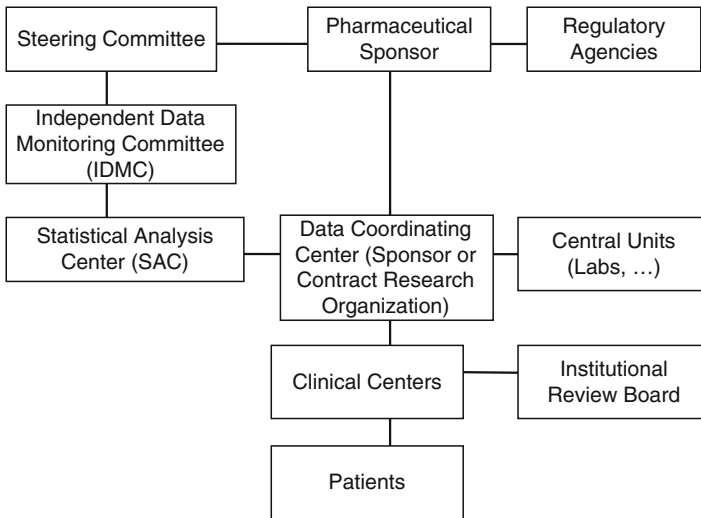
Steering Committee

Pharmaceutical Sponsor

Regulatory Agencies

Independent Data Monitoring Committee (IDMC)

Statistical Analysis Center (SAC)

Data Coordinating Center (Sponsor or Contract Research Organization)

Central Units (Labs, …)

Clinical Centers

Institutional Review Board

Patients